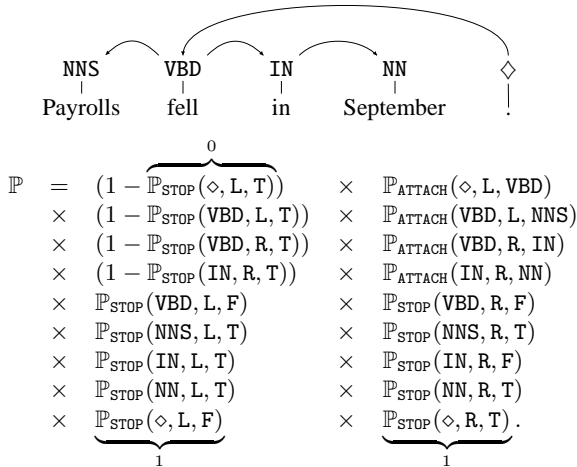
NNS VBD IN NN $\diamond$

Payrolls fell in September .

$$\begin{aligned}
\mathbb{P} = & \ (1-\overbrace{\mathbb{P}_{\text{STOP}}(\diamond, \text{L}, \text{T})}^{0}) && \times \ \mathbb{P}_{\text{ATTACH}}(\diamond, \text{L}, \text{VBD}) \\
\times & \ (1-\mathbb{P}_{\text{STOP}}(\text{VBD}, \text{L}, \text{T})) && \times \ \mathbb{P}_{\text{ATTACH}}(\text{VBD}, \text{L}, \text{NNS}) \\
\times & \ (1-\mathbb{P}_{\text{STOP}}(\text{VBD}, \text{R}, \text{T})) && \times \ \mathbb{P}_{\text{ATTACH}}(\text{VBD}, \text{R}, \text{IN}) \\
\times & \ (1-\mathbb{P}_{\text{STOP}}(\text{IN}, \text{R}, \text{T})) && \times \ \mathbb{P}_{\text{ATTACH}}(\text{IN}, \text{R}, \text{NN}) \\
\times & \ \mathbb{P}_{\text{STOP}}(\text{VBD}, \text{L}, \text{F}) && \times \ \mathbb{P}_{\text{STOP}}(\text{VBD}, \text{R}, \text{F}) \\
\times & \ \mathbb{P}_{\text{STOP}}(\text{NNS}, \text{L}, \text{T}) && \times \ \mathbb{P}_{\text{STOP}}(\text{NNS}, \text{R}, \text{T}) \\
\times & \ \mathbb{P}_{\text{STOP}}(\text{IN}, \text{L}, \text{T}) && \times \ \mathbb{P}_{\text{STOP}}(\text{IN}, \text{R}, \text{F}) \\
\times & \ \mathbb{P}_{\text{STOP}}(\text{NN}, \text{L}, \text{T}) && \times \ \mathbb{P}_{\text{STOP}}(\text{NN}, \text{R}, \text{T}) \\
\times & \ \underbrace{\mathbb{P}_{\text{STOP}}(\diamond, \text{L}, \text{F})}_{1} && \times \ \underbrace{\mathbb{P}_{\text{STOP}}(\diamond, \text{R}, \text{T})}_{1}.
\end{aligned}$$